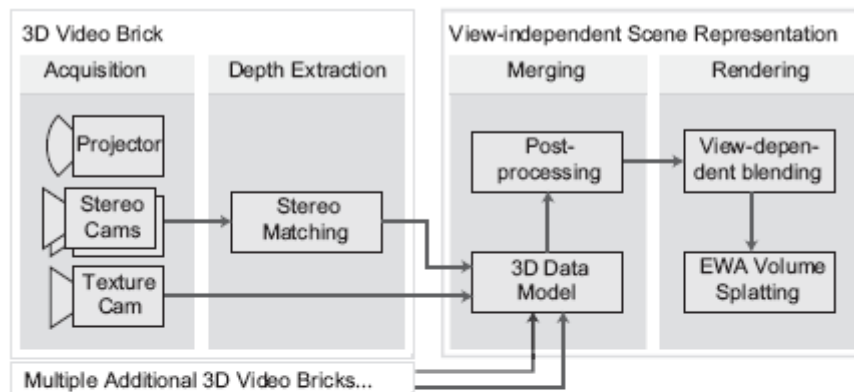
3D Video Brick

Acquisition

Depth Extraction

View-independent Scene Representation

Merging

Rendering

Projector

Stereo Cams

Stereo Matching

Texture Cam

Post-processing

3D Data Model

View-dependent blending

EWA Volume Splatting

Multiple Additional 3D Video Bricks...